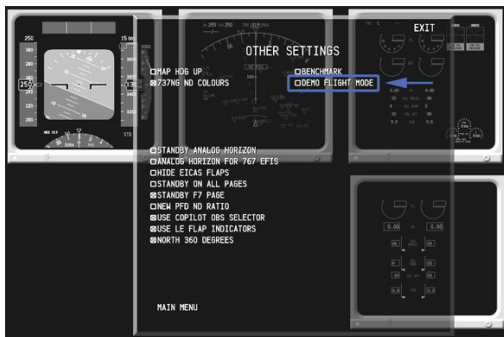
EXIT

OTHER SETTINGS

☐MAP HDG UP
☒737NG ND COLOURS

☐BENCHMARK
☐DEMO FLIGHT MODE

☒STANDBY ANALOG HORIZON
☐ANALOG HORIZON FOR 767 EFIS
☐HIDE EICAS FLAPS
☐STANDBY ON ALL PAGES
☒STANDBY F7 PAGE
☐NEW PFD ND RATIO
☒USE COPILOT OBS SELECTOR
☒USE LE FLAP INDICATORS
☒NORTH 360 DEGREES

MAIN MENU

250
150
250
STD
0.00
0.00
0.90
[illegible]